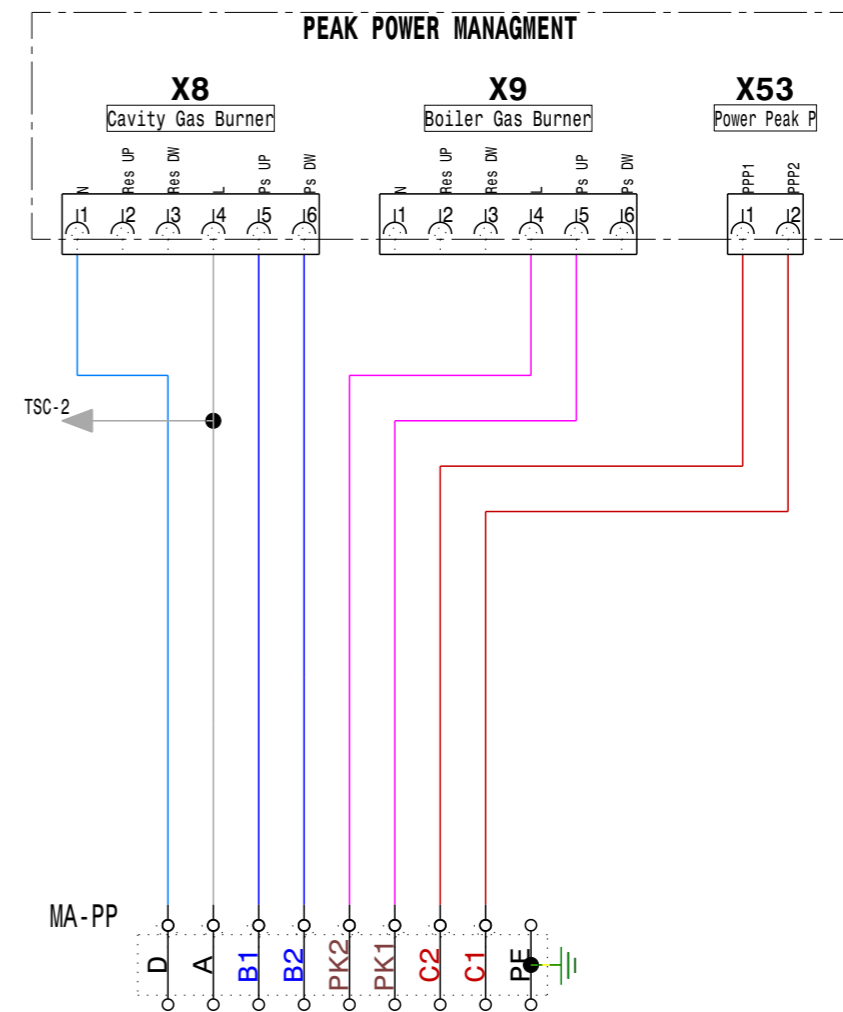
PEAK POWER MANAGMENT

X8
Cavity Gas Burner
N
Res UP
Res DW
L
Ps UP
Ps DW
1
2
3
4
5
6

X9
Boiler Gas Burner
N
Res UP
Res DW
L
Ps UP
Ps DW
1
2
3
4
5
6

X53
Power Peak P
PPP1
PPP2
1
2

TSC-2

MA-PP
D
A
B1
B2
PK2
PK1
C2
C1
PE